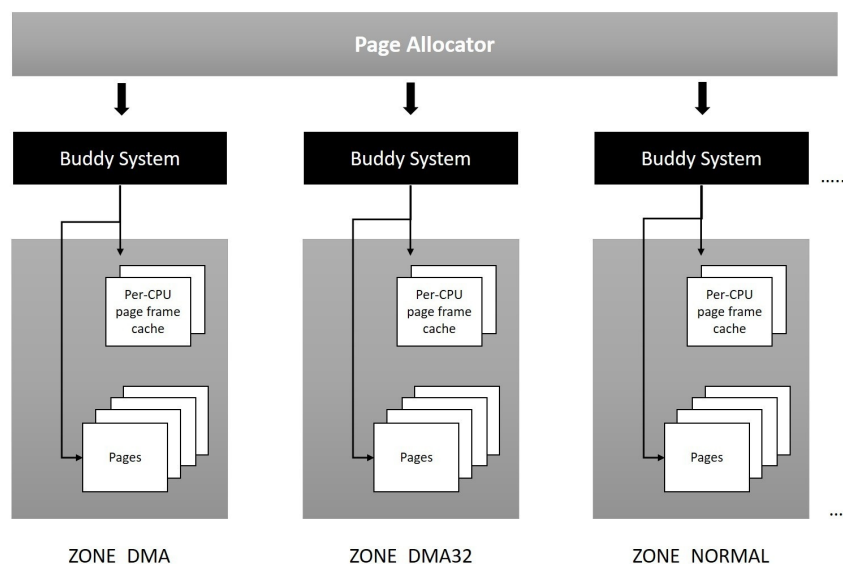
Page Allocator

Buddy System

Per-CPU page frame cache

Pages

ZONE DMA

Buddy System

Per-CPU page frame cache

Pages

ZONE DMA32

Buddy System

Per-CPU page frame cache

Pages

ZONE NORMAL

.....

...